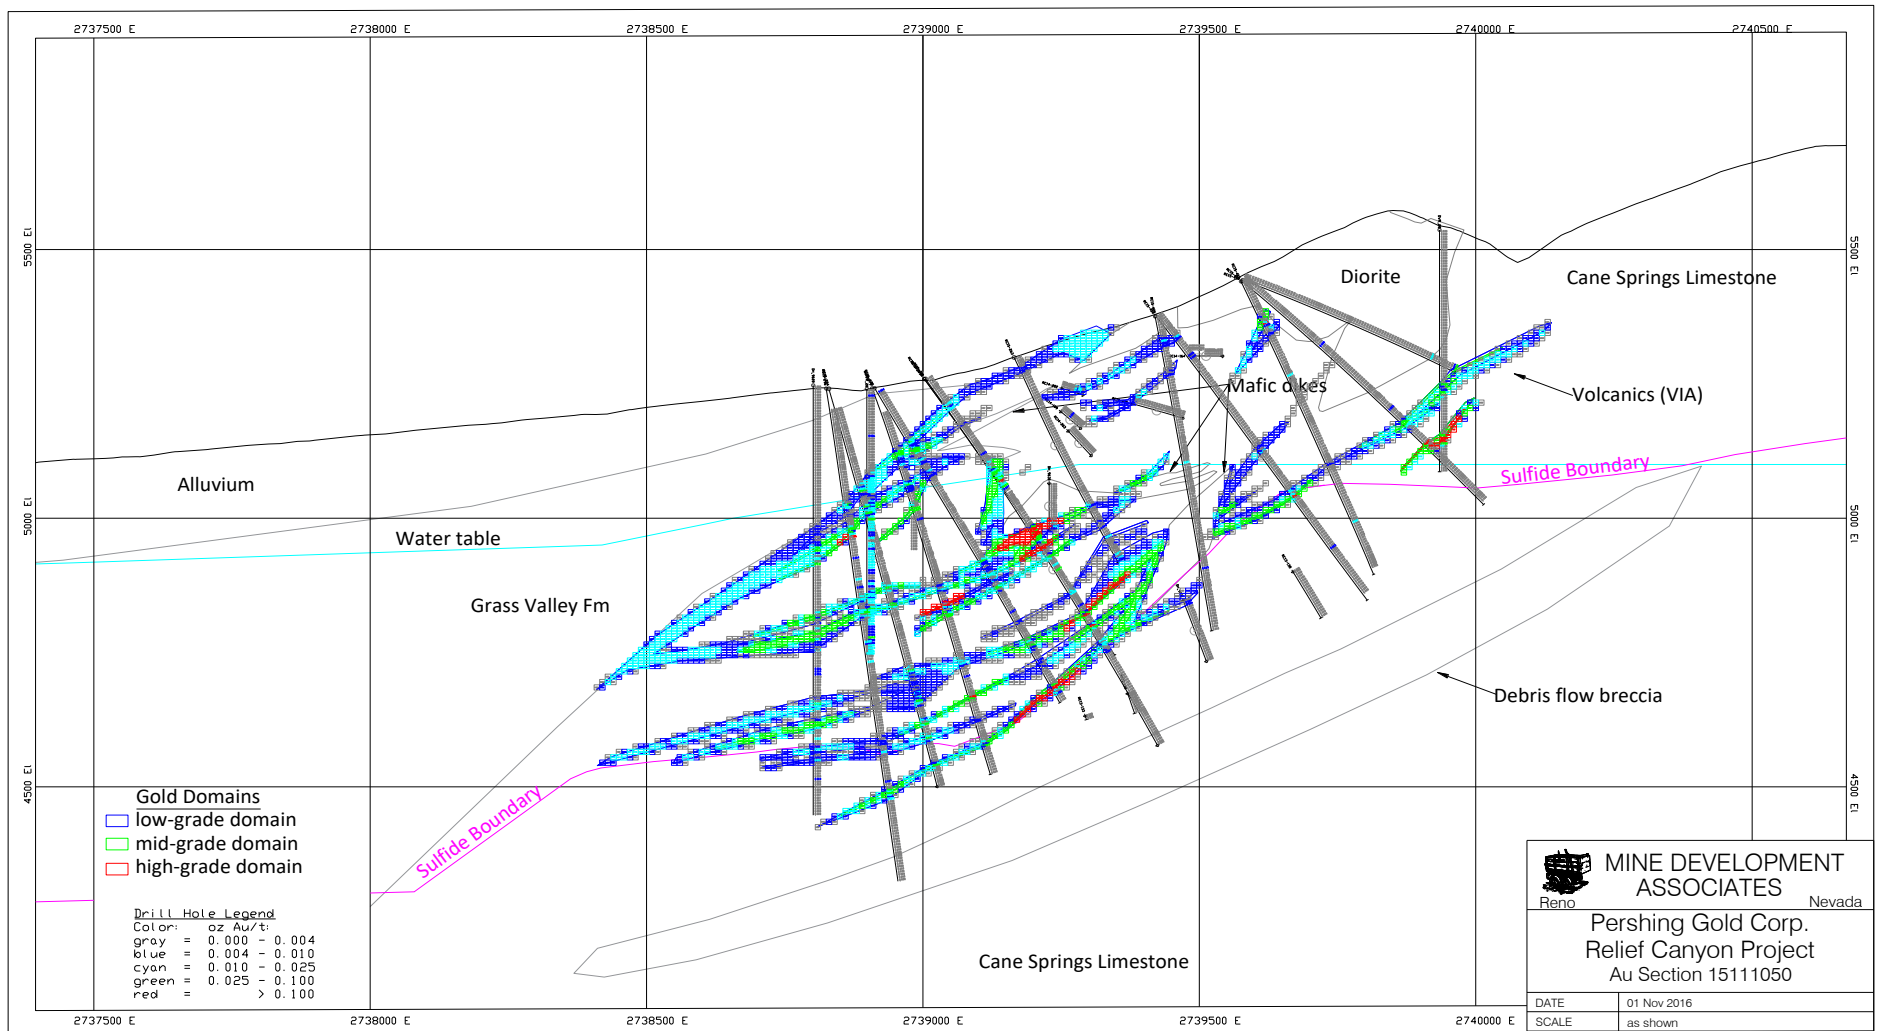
2737500 E 2738000 E 2738500 E 2739000 E 2739500 E 2740000 E 2740500 E

5500 El

5000 El

4500 El

5500 El

5000 El

4500 El

Diorite

Cane Springs Limestone

Mafic dikes

Volcanics (VIA)

Alluvium

Sulfide Boundary

Water table

Grass Valley Fm

Debris flow breccia

Gold Domains
low-grade domain
mid-grade domain
high-grade domain

Sulfide Boundary

Drill Hole Legend
Color: oz Au/t:
gray = 0.000 - 0.004
blue = 0.004 - 0.010
cyan = 0.010 - 0.025
green = 0.025 - 0.100
red = > 0.100

Cane Springs Limestone

MINE DEVELOPMENT ASSOCIATES
Reno Nevada
Pershing Gold Corp.
Relief Canyon Project
Au Section 15111050

| DATE | 01 Nov 2016 |
|---|---|
| SCALE | as shown |

2737500 E 2738000 E 2738500 E 2739000 E 2739500 E 2740000 E